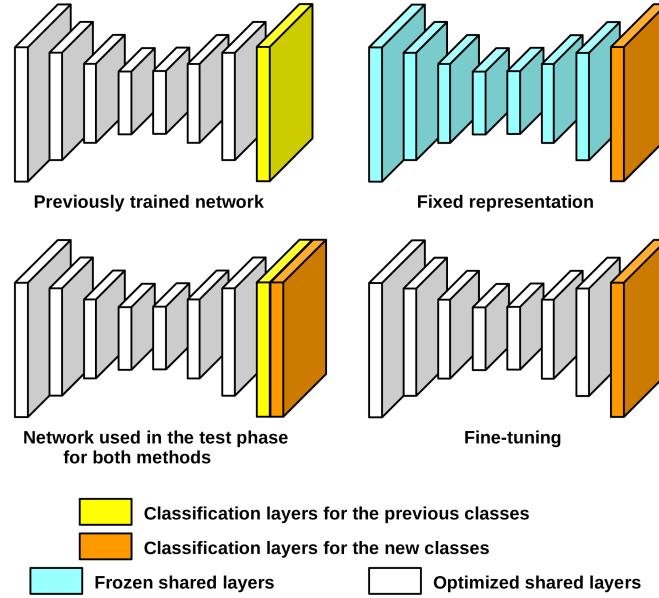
Previously trained network

Fixed representation

Network used in the test phase for both methods

Fine-tuning

Classification layers for the previous classes

Classification layers for the new classes

Frozen shared layers

Optimized shared layers